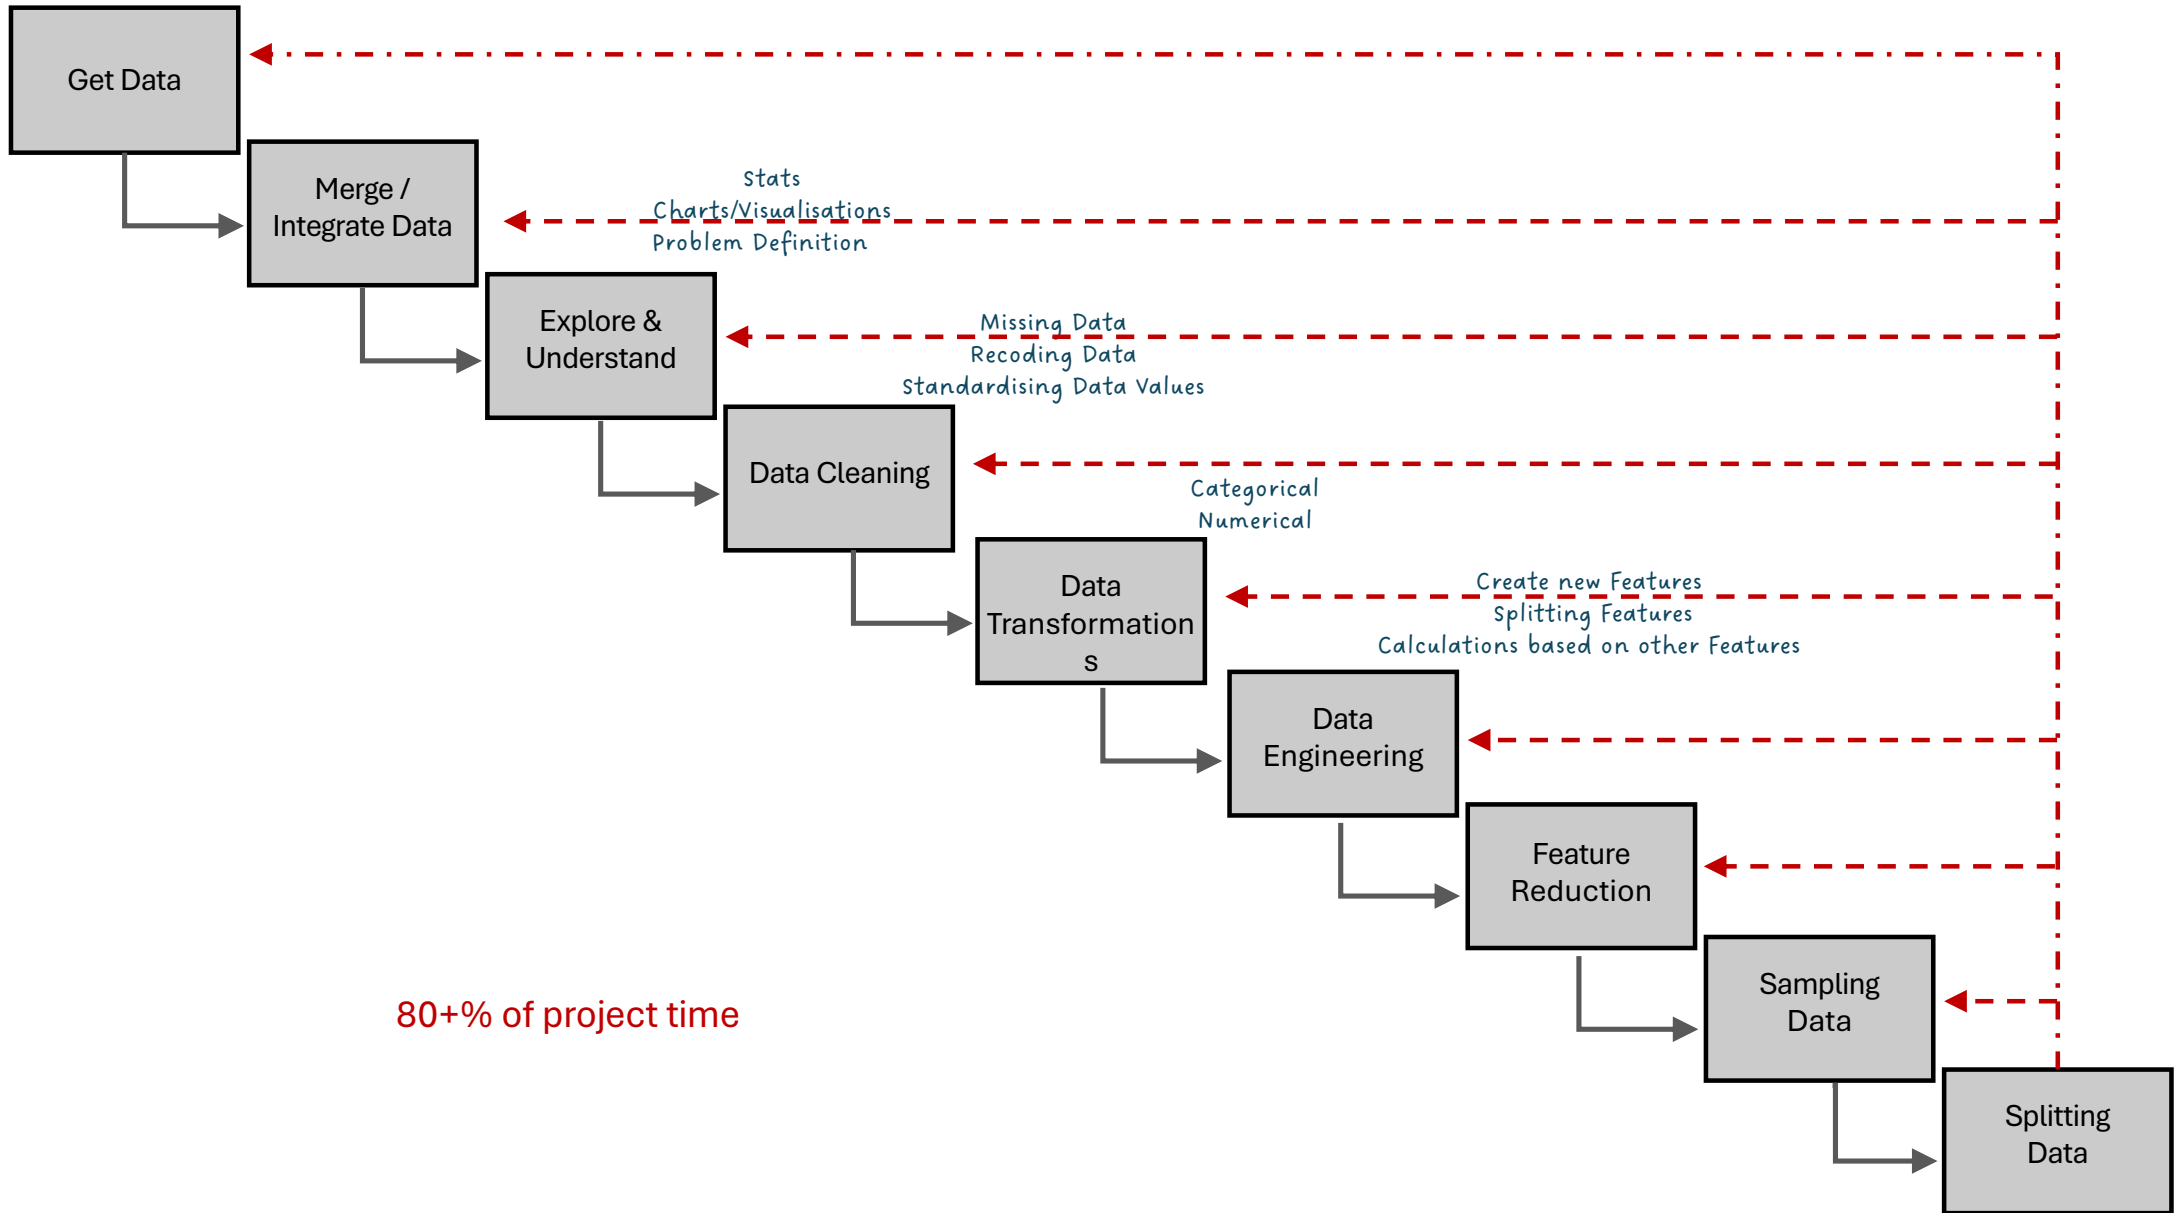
Get Data

Merge / Integrate Data

Stats
Charts/Visualisations
Problem Definition

Explore & Understand

Missing Data
Recoding Data
Standardising Data Values

Data Cleaning

Categorical
Numerical

Data Transformation s

Create new Features
Splitting Features
Calculations based on other Features

Data Engineering

Feature Reduction

Sampling Data

Splitting Data

80+% of project time